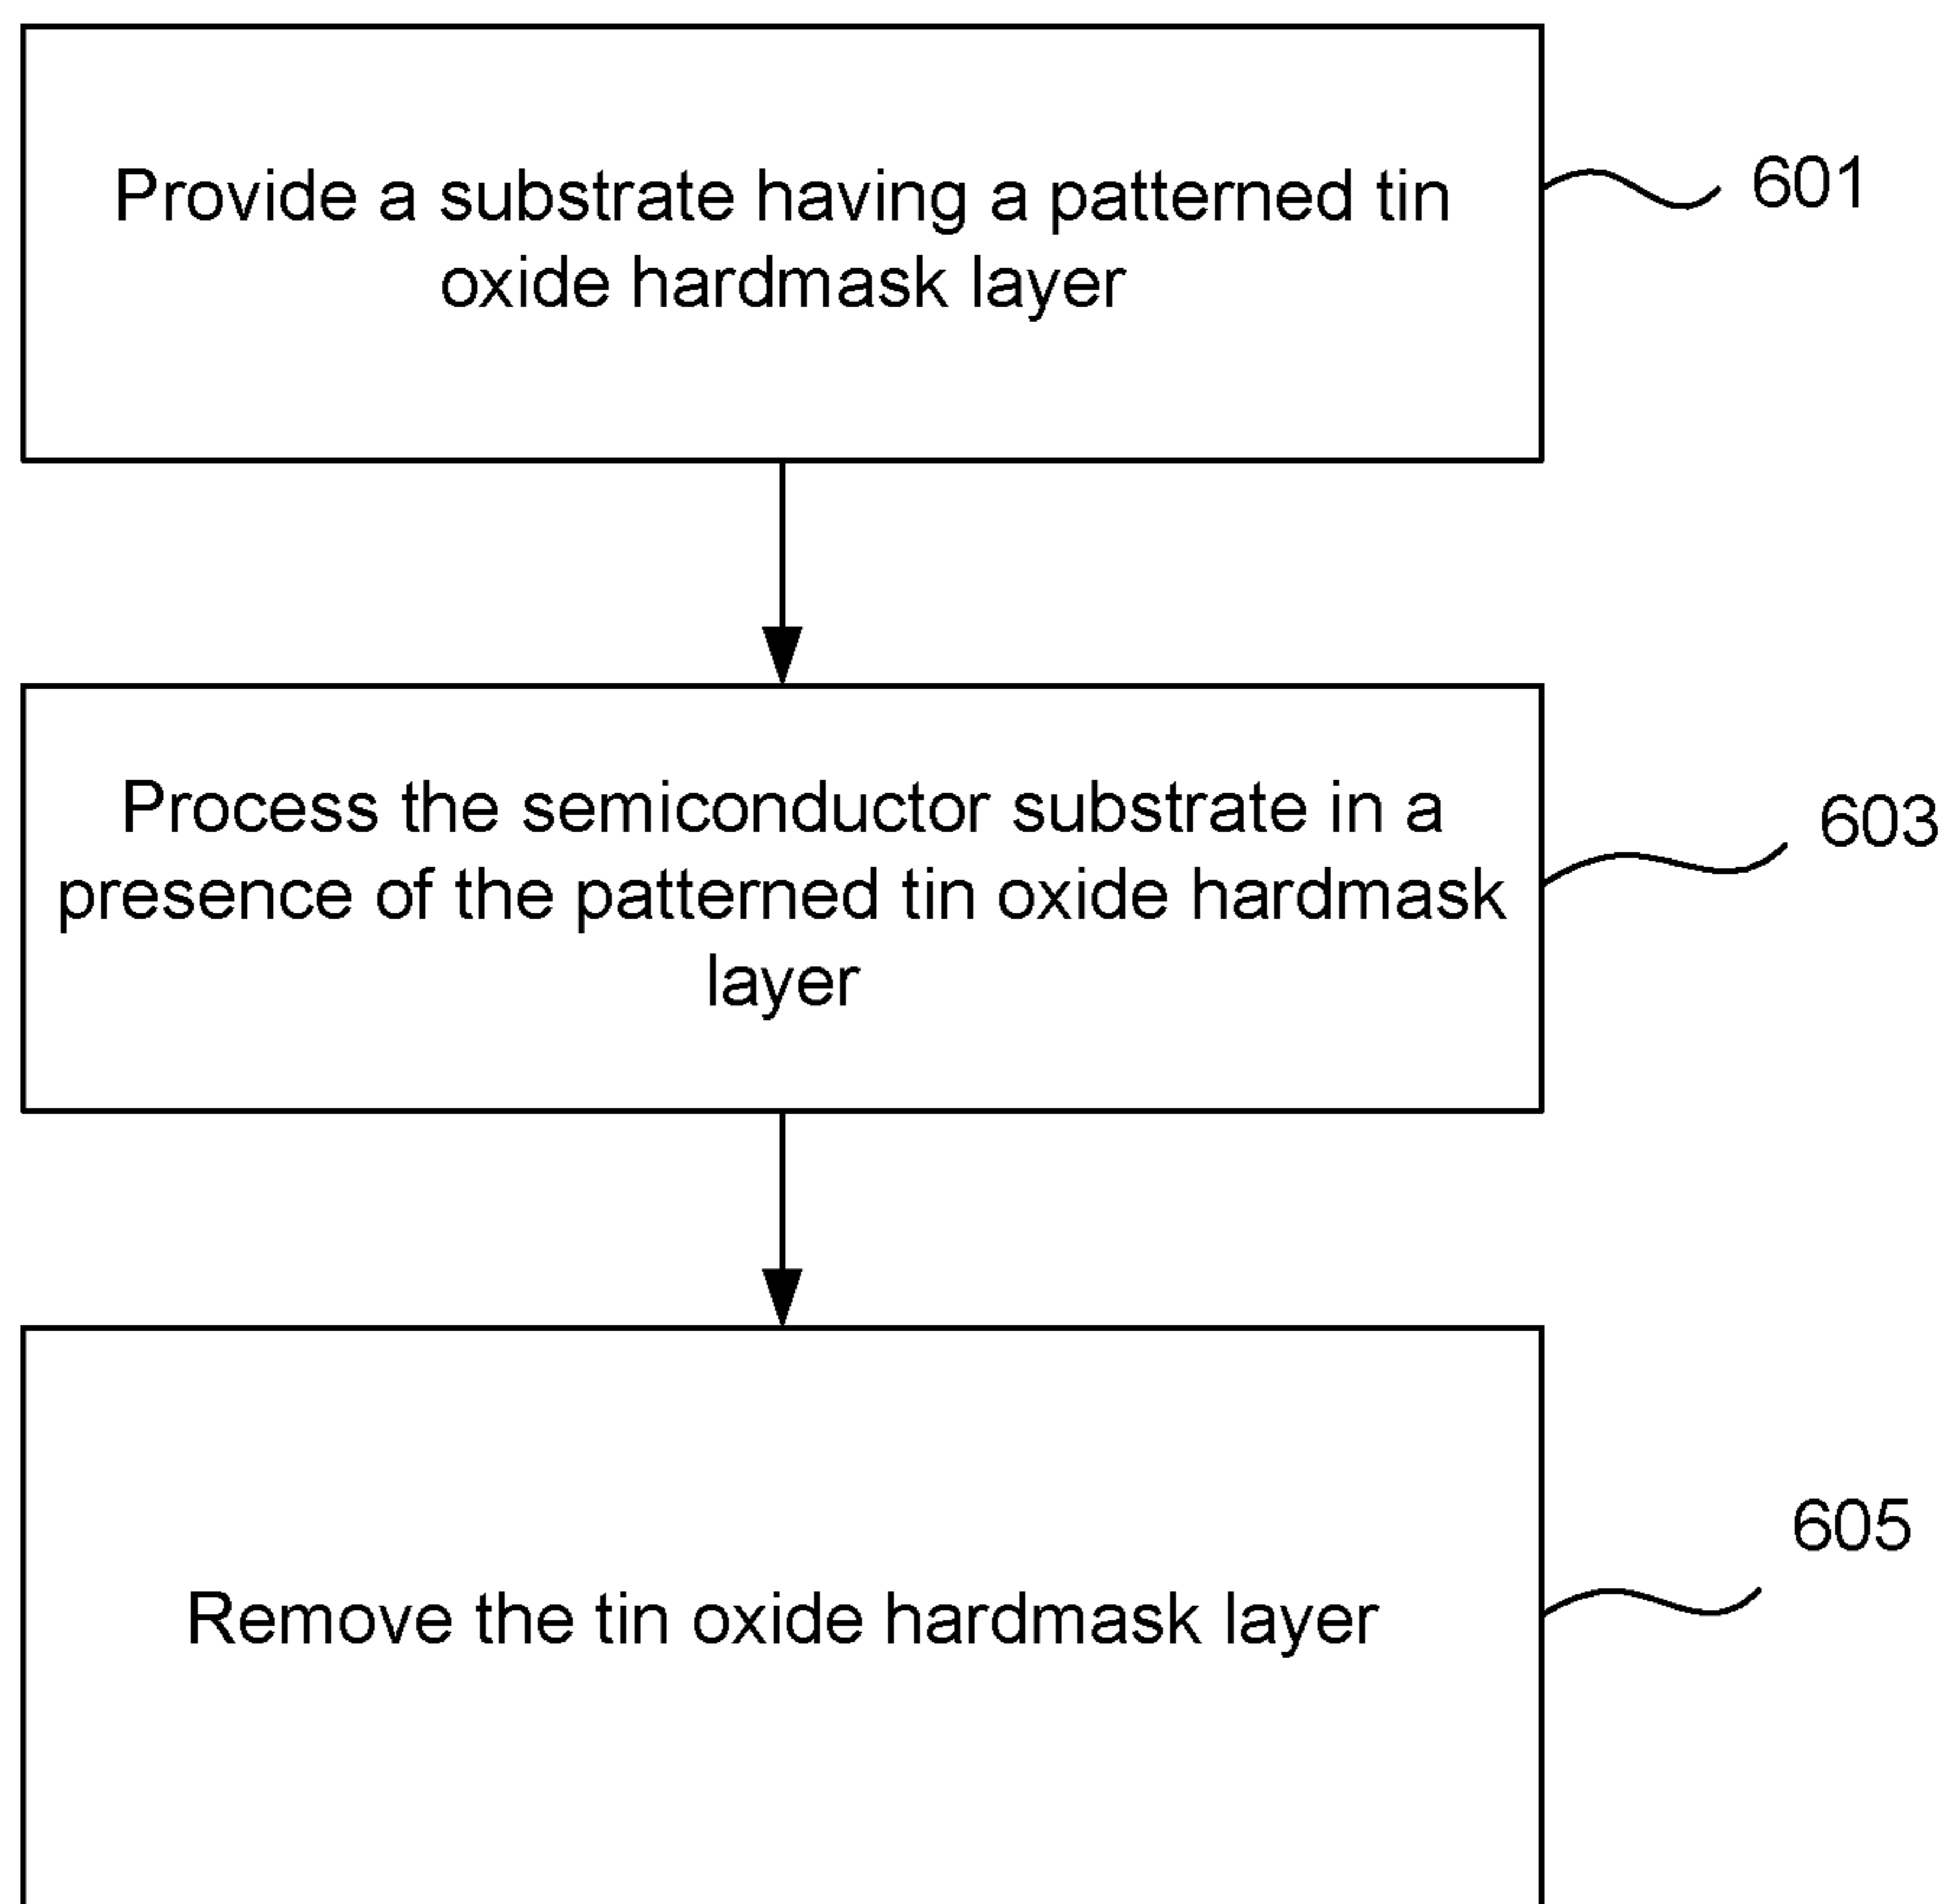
Provide a substrate having a patterned tin oxide hardmask layer

601

Process the semiconductor substrate in a presence of the patterned tin oxide hardmask layer

603

605

Remove the tin oxide hardmask layer